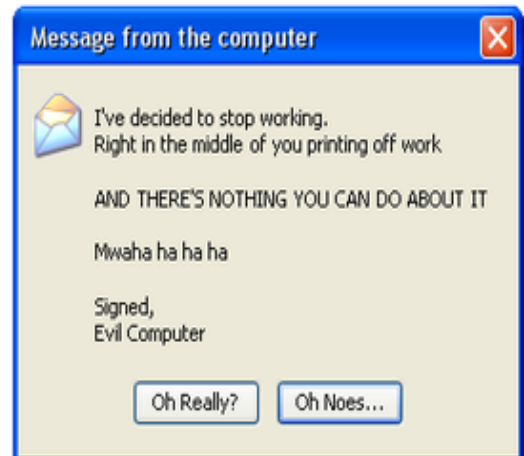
Message from the computer

I've decided to stop working.
Right in the middle of you printing off work

AND THERE'S NOTHING YOU CAN DO ABOUT IT

Mwaha ha ha ha

Signed,
Evil Computer

Oh Really?
Oh Noes...